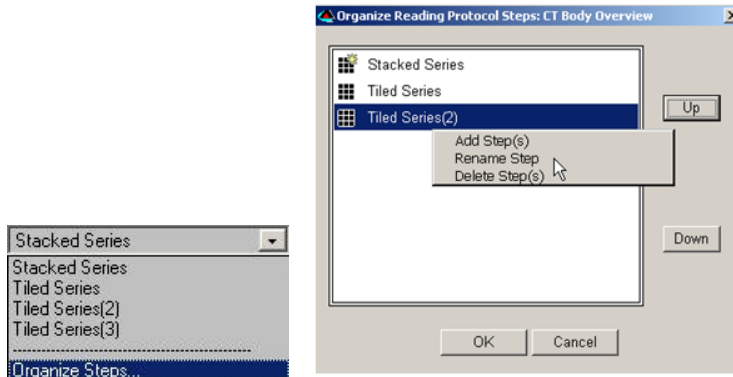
Stacked Series
Stacked Series
Tiled Series
Tiled Series(2)
Tiled Series(3)
------------------------------
Organize Steps...

Organize Reading Protocol Steps: CT Body Overview

Stacked Series
Tiled Series
Tiled Series(2)

Add Step(s)
Rename Step
Delete Step(s)

Up

Down

OK

Cancel